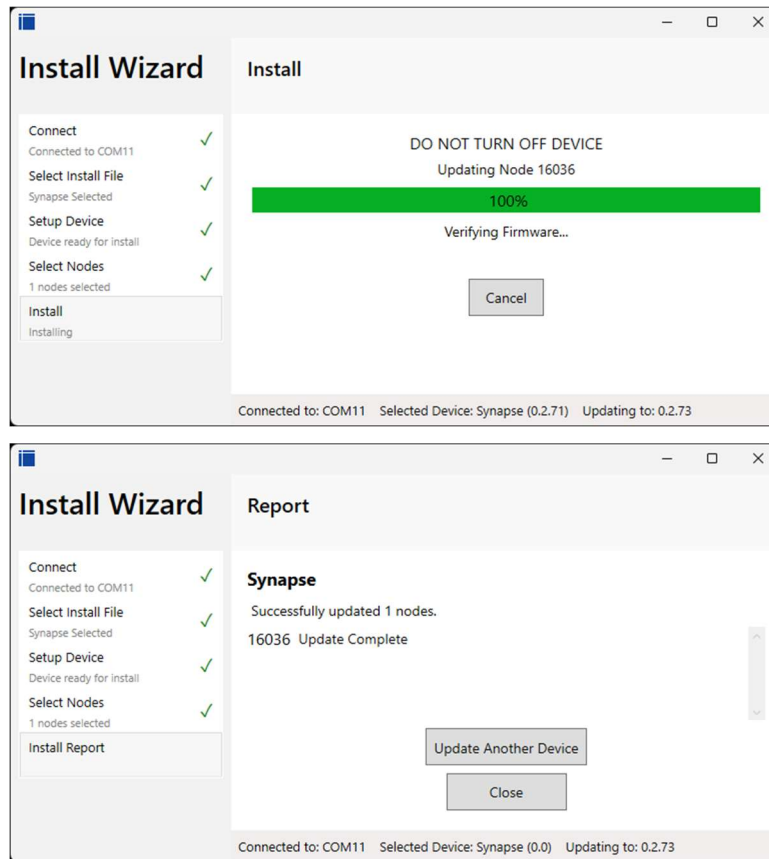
Install Wizard

Install

Connect
Connected to COM11

Select Install File
Synapse Selected

Setup Device
Device ready for install

Select Nodes
1 nodes selected

Install
Installing

DO NOT TURN OFF DEVICE

Updating Node 16036

100%

Verifying Firmware...

Cancel

Connected to: COM11 Selected Device: Synapse (0.2.71) Updating to: 0.2.73

Install Wizard

Report

Connect
Connected to COM11

Select Install File
Synapse Selected

Setup Device
Device ready for install

Select Nodes
1 nodes selected

Install Report

Synapse

Successfully updated 1 nodes.

16036 Update Complete

Update Another Device

Close

Connected to: COM11 Selected Device: Synapse (0.0) Updating to: 0.2.73